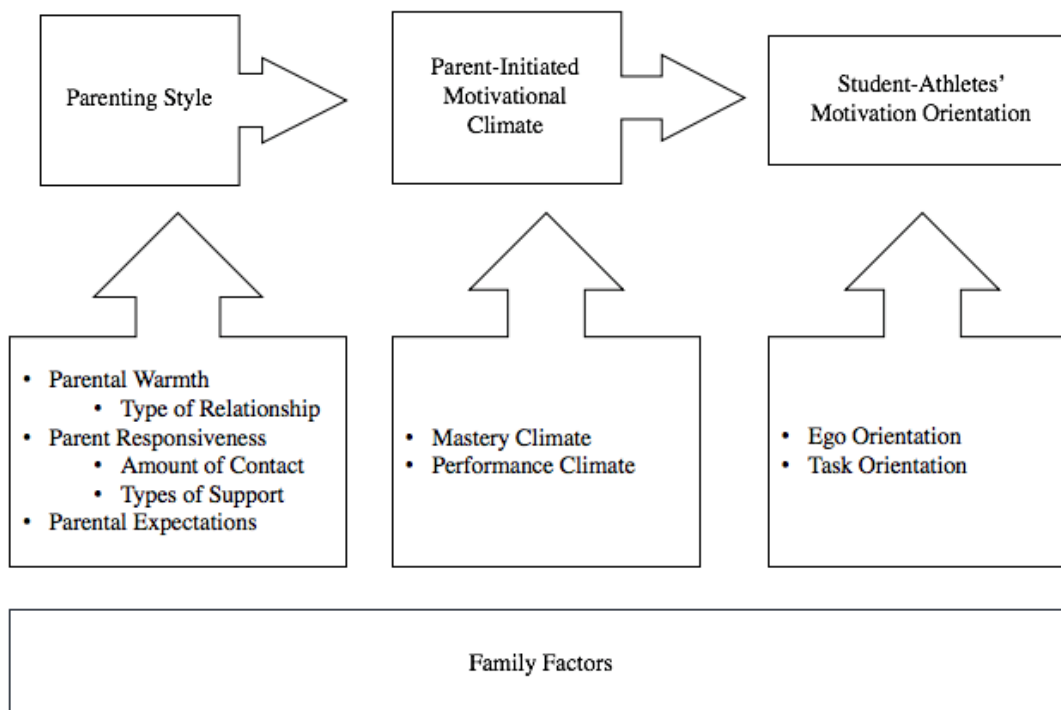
Parenting Style

Parent-Initiated Motivational Climate

Student-Athletes' Motivation Orientation

- Parental Warmth
  - Type of Relationship
- Parent Responsiveness
  - Amount of Contact
  - Types of Support
- Parental Expectations

- Mastery Climate
- Performance Climate

- Ego Orientation
- Task Orientation

Family Factors